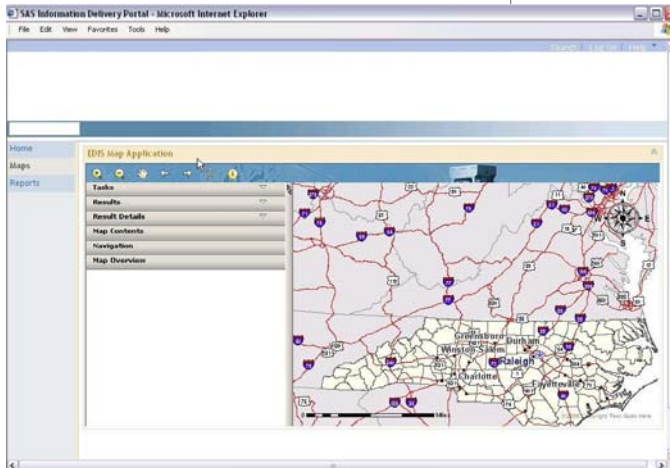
SAS Information Delivery Portal - Microsoft Internet Explorer

File Edit View Favorites Tools Help

Search Log Off Help

Home
Maps
Reports

EDIS Map Application

Tasks
Results
Result Details
Map Contents
Navigation
Map Overview

N
S

Greensboro
Durham
Winston-Salem
Raleigh
Charlotte
Fayetteville